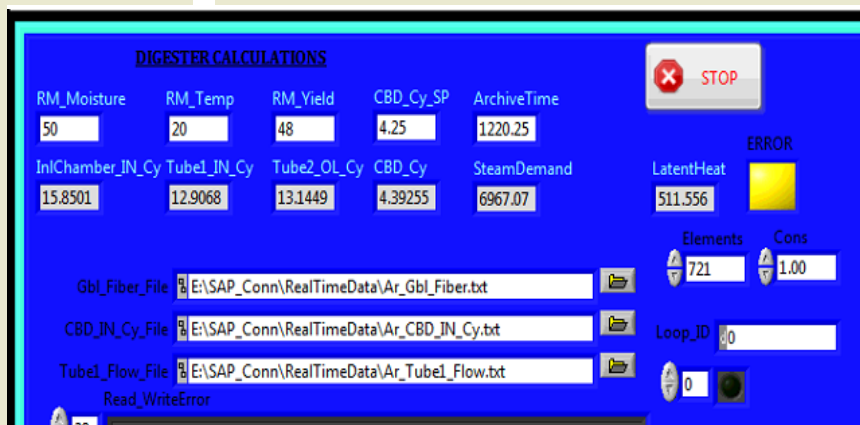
DIGESTER CALCULATIONS

STOP

RM_Moisture
50

RM_Temp
20

RM_Yield
48

CBD_Cy_SP
4.25

ArchiveTime
1220.25

ERROR

InlChamber_IN_Cy
15.8501

Tube1_IN_Cy
12.9068

Tube2_OL_Cy
13.1449

CBD_Cy
4.39255

SteamDemand
6967.07

LatentHeat
511.556

Elements
721

Cons
1.00

Gbl_Fiber_File
E:\SAP_Conn\RealTimeData\Ar_Gbl_Fiber.txt

CBD_IN_Cy_File
E:\SAP_Conn\RealTimeData\Ar_CBD_IN_Cy.txt

Loop_ID
0

Tube1_Flow_File
E:\SAP_Conn\RealTimeData\Ar_Tube1_Flow.txt

0

Read_WriteError
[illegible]